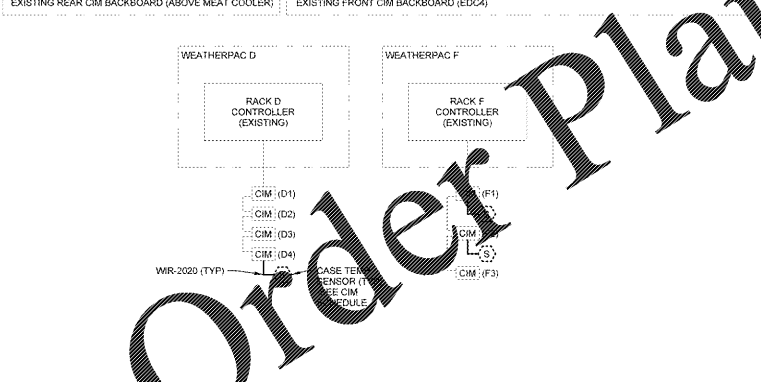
EXISTING REAR CIM BACKBOARD (ABOVE MEAT COOLER)

EXISTING FRONT CIM BACKBOARD (EDC4)

WEATHERPAC D

RACK D CONTROLLER (EXISTING)

WEATHERPAC F

RACK F CONTROLLER (EXISTING)

CIM (D1)

CIM (D2)

CIM (D3)

CIM (D4)

WIR-2020 (TYP)

S

CASE TEM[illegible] SENSOR (T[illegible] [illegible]EE CIM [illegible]HEDULE

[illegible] (F1)

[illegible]

CIM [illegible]

S

CIM (F3)

Order Pla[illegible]